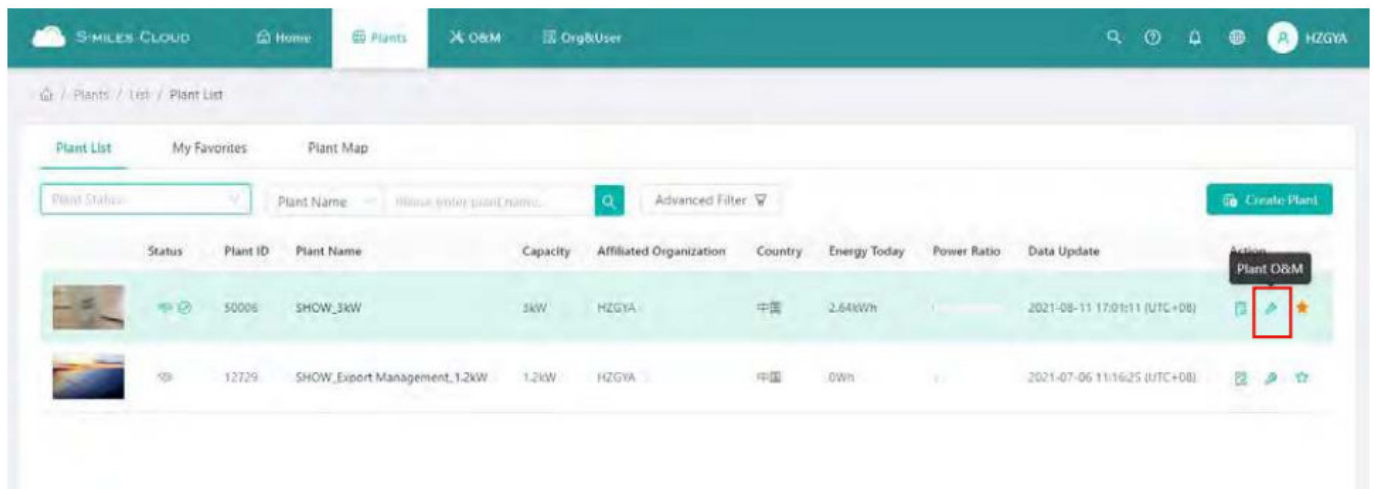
S-MILES CLOUD Home Plants O&M Org&User HZGYA

/ Plants / List / Plant List

Plant List My Favorites Plant Map

Plant Status Plant Name Please enter plant name... Advanced Filter Create Plant

| | Status | Plant ID | Plant Name | Capacity | Affiliated Organization | Country | Energy Today | Power Ratio | Data Update | Action |
|---|---|---|---|---|---|---|---|---|---|---|
| | | 50006 | SHOW_3kW | 3kW | HZGYA | 中国 | 2.64kWh | | 2021-08-11 17:01:11 (UTC+08) | Plant O&M |
| | | 12729 | SHOW_Export Management_1.2kW | 1.2kW | HZGYA | 中国 | 0Wh | | 2021-07-06 11:16:25 (UTC+08) | |